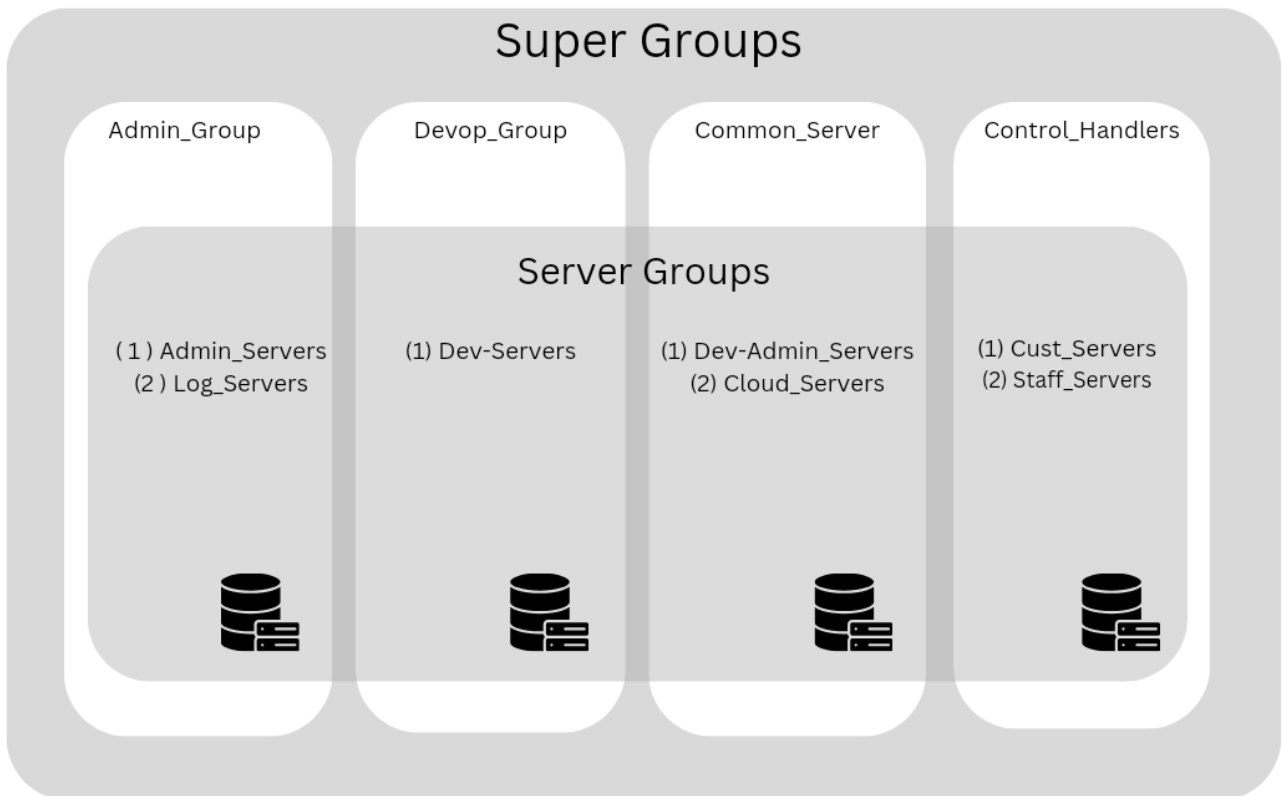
Super Groups

Admin_Group

Devop_Group

Common_Server

Control_Handlers

Server Groups

( 1 ) Admin_Servers
( 2 ) Log_Servers

(1) Dev-Servers

(1) Dev-Admin_Servers
(2) Cloud_Servers

(1) Cust_Servers
(2) Staff_Servers